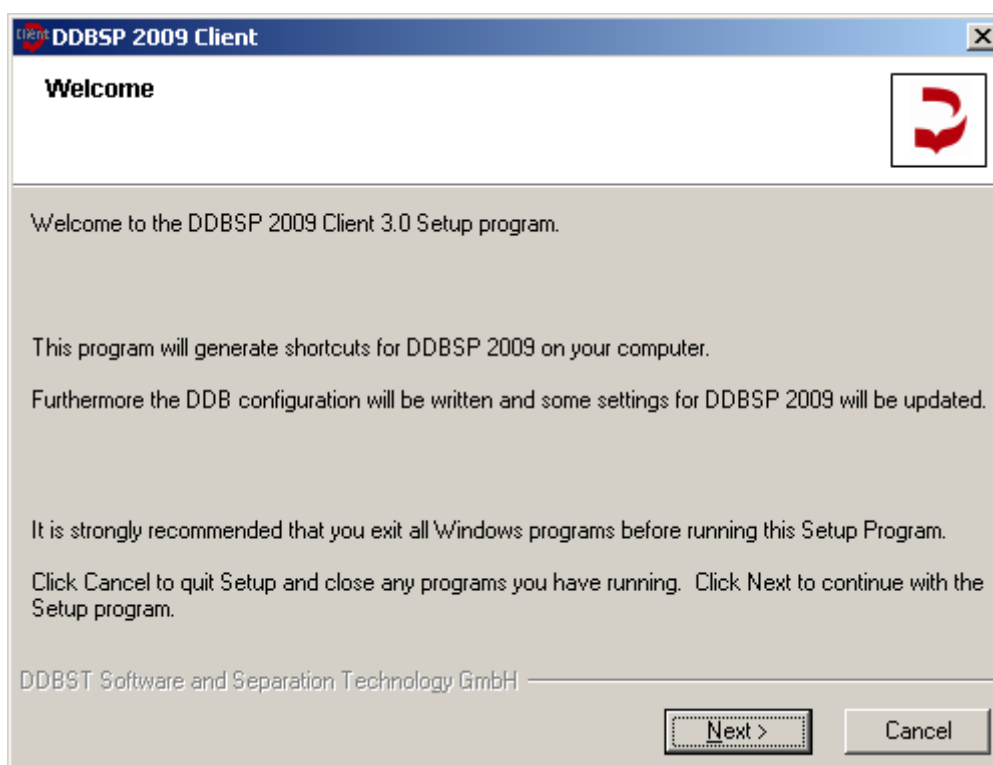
Client DDBSP 2009 Client

Welcome

Welcome to the DDBSP 2009 Client 3.0 Setup program.

This program will generate shortcuts for DDBSP 2009 on your computer.

Furthermore the DDB configuration will be written and some settings for DDBSP 2009 will be updated.

It is strongly recommended that you exit all Windows programs before running this Setup Program.

Click Cancel to quit Setup and close any programs you have running. Click Next to continue with the Setup program.

DDBST Software and Separation Technology GmbH

Next >

Cancel